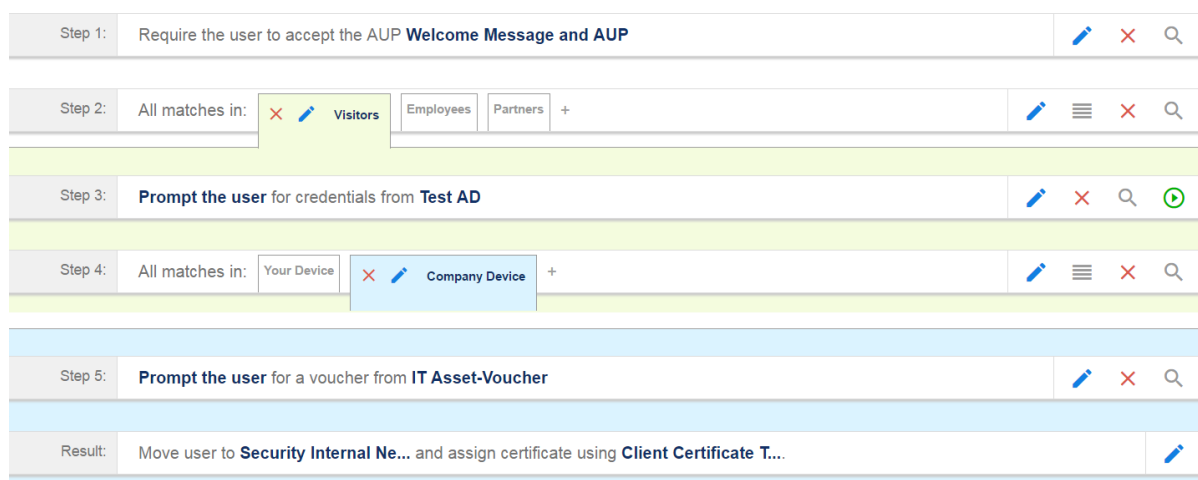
Step 1: Require the user to accept the AUP **Welcome Message and AUP**

Step 2: All matches in: Visitors Employees Partners +

Step 3: **Prompt the user** for credentials from **Test AD**

Step 4: All matches in: Your Device Company Device +

Step 5: **Prompt the user** for a voucher from **IT Asset-Voucher**

Result: Move user to **Security Internal Ne...** and assign certificate using **Client Certificate T...**